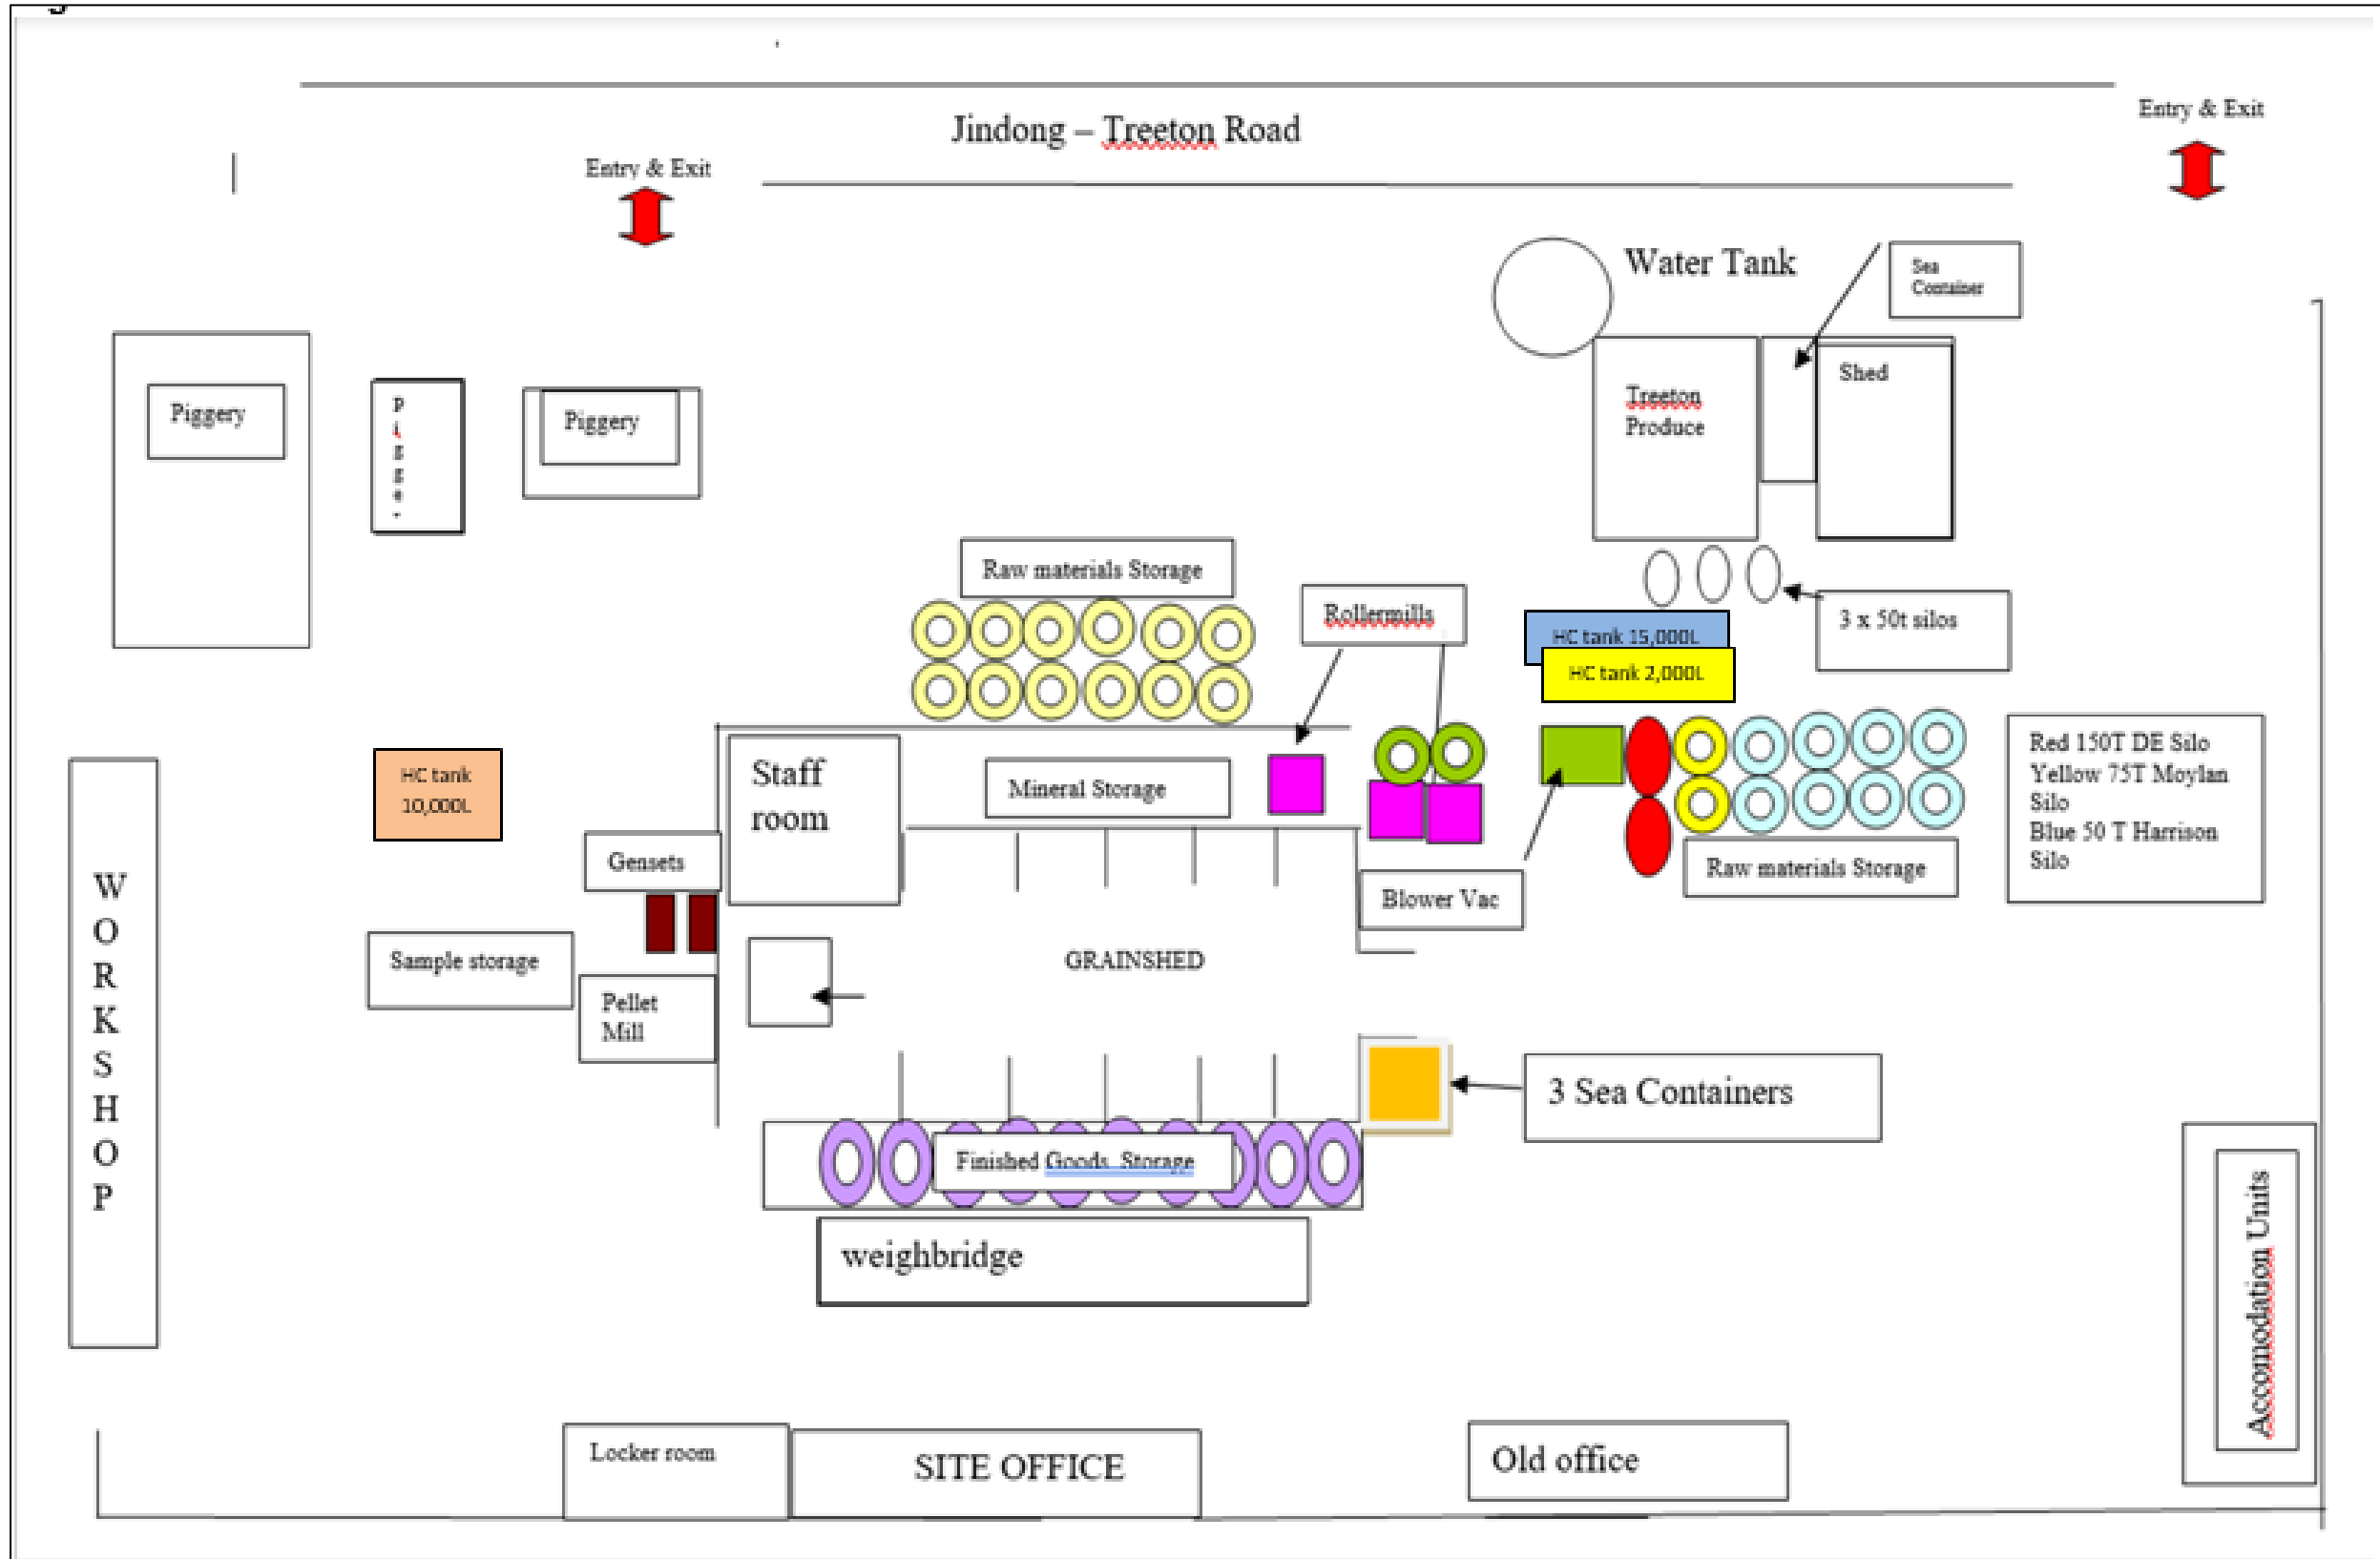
Jindong – Treeton Road

Entry & Exit

Entry & Exit

Water Tank

Sea Container

Treeton Produce

Shed

Piggery

Piggery

Piggery

3 x 50t silos

Raw materials Storage

Rollermills

HC tank 15,000L

HC tank 2,000L

Red 150T DE Silo
Yellow 75T Moylan Silo
Blue 50 T Harrison Silo

HC tank 10,000L

Staff room

Mineral Storage

Gensets

Blower Vac

Raw materials Storage

W O R K S H O P

Sample storage

Pellet Mill

GRAINSHED

3 Sea Containers

Finished Goods Storage

weighbridge

Accomodation Units

Locker room

SITE OFFICE

Old office